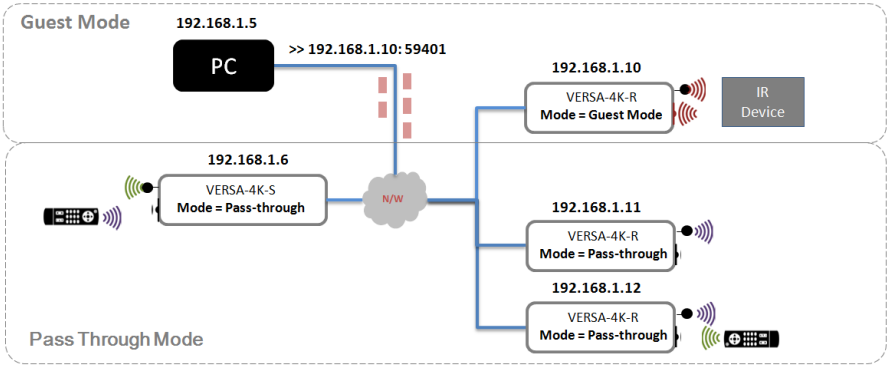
Guest Mode

192.168.1.5

PC

>> 192.168.1.10: 59401

192.168.1.10

VERSA-4K-R
Mode = Guest Mode

IR Device

192.168.1.6

VERSA-4K-S
Mode = Pass-through

N/W

192.168.1.11

VERSA-4K-R
Mode = Pass-through

192.168.1.12

VERSA-4K-R
Mode = Pass-through

Pass Through Mode